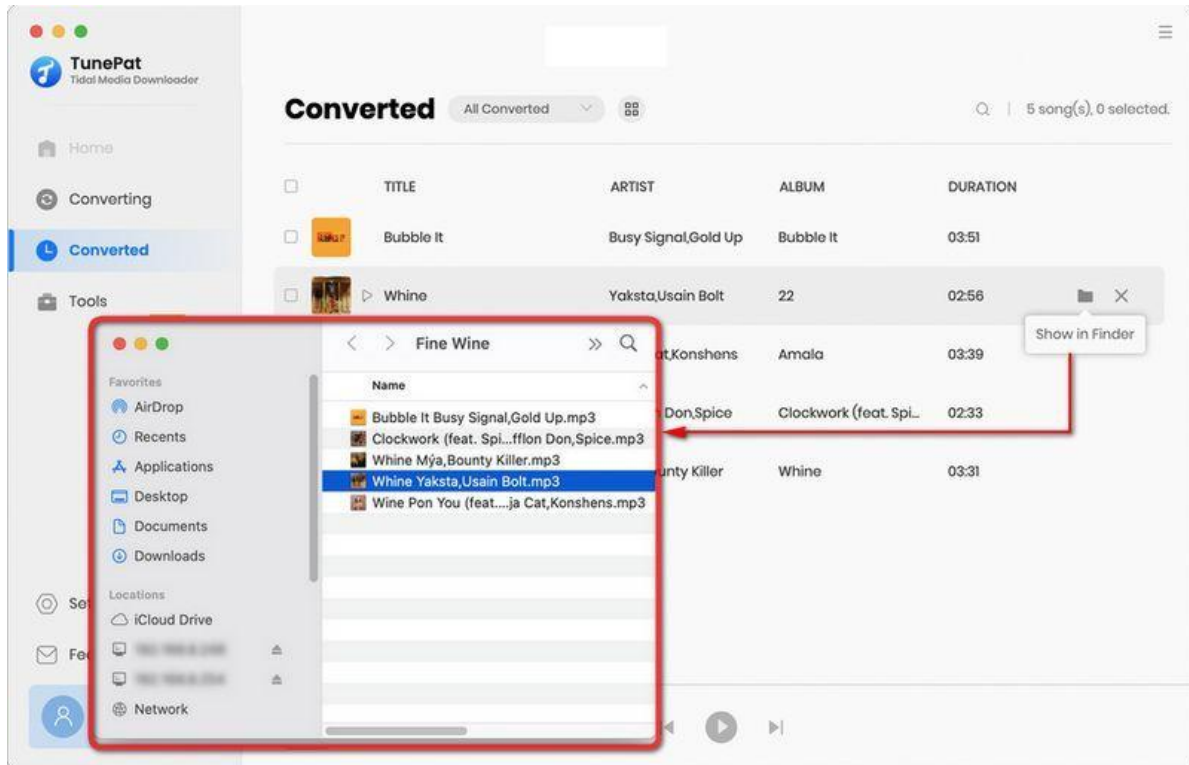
TunePat
Tidal Media Downloader

Home
Converting
Converted
Tools
Se
Fe

Converted
All Converted
5 song(s), 0 selected.

| | TITLE | ARTIST | ALBUM | DURATION |
|---|---|---|---|---|
| | Bubble It | Busy Signal,Gold Up | Bubble It | 03:51 |
| | Whine | Yaksta,Usain Bolt | 22 | 02:56 |
| | | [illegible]t,Konshens | Amala | 03:39 |
| | | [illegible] Don,Spice | Clockwork (feat. Spi... | 02:33 |
| | | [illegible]unty Killer | Whine | 03:31 |

Show in Finder

Fine Wine
Favorites
AirDrop
Recents
Applications
Desktop
Documents
Downloads
Locations
iCloud Drive
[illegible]
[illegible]
Network

Name
Bubble It Busy Signal,Gold Up.mp3
Clockwork (feat. Spi...fflon Don,Spice.mp3
Whine Mýa,Bounty Killer.mp3
Whine Yaksta,Usain Bolt.mp3
Wine Pon You (feat....ja Cat,Konshens.mp3